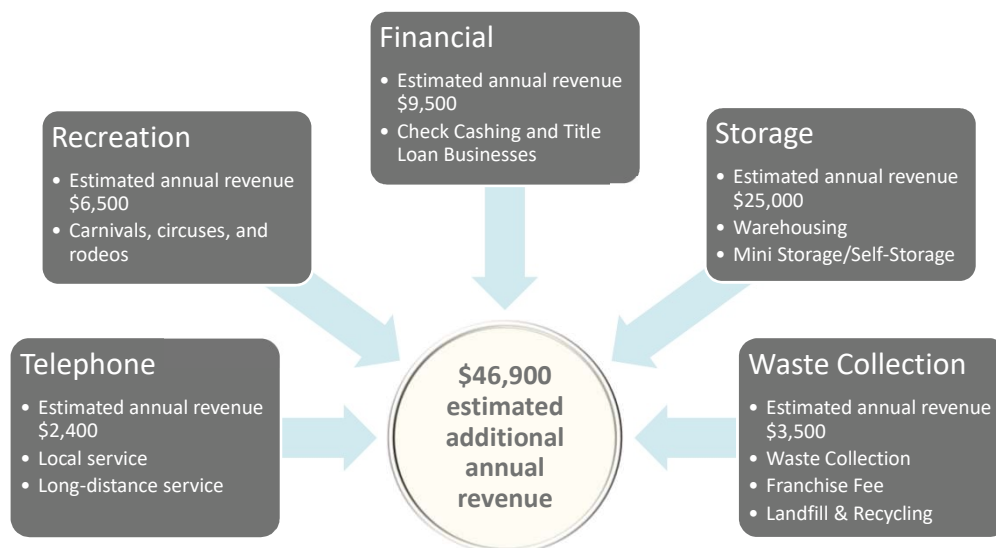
Financial
• Estimated annual revenue $9,500
• Check Cashing and Title Loan Businesses

Recreation
• Estimated annual revenue $6,500
• Carnivals, circuses, and rodeos

Storage
• Estimated annual revenue $25,000
• Warehousing
• Mini Storage/Self-Storage

Telephone
• Estimated annual revenue $2,400
• Local service
• Long-distance service

$46,900 estimated additional annual revenue

Waste Collection
• Estimated annual revenue $3,500
• Waste Collection
• Franchise Fee
• Landfill & Recycling